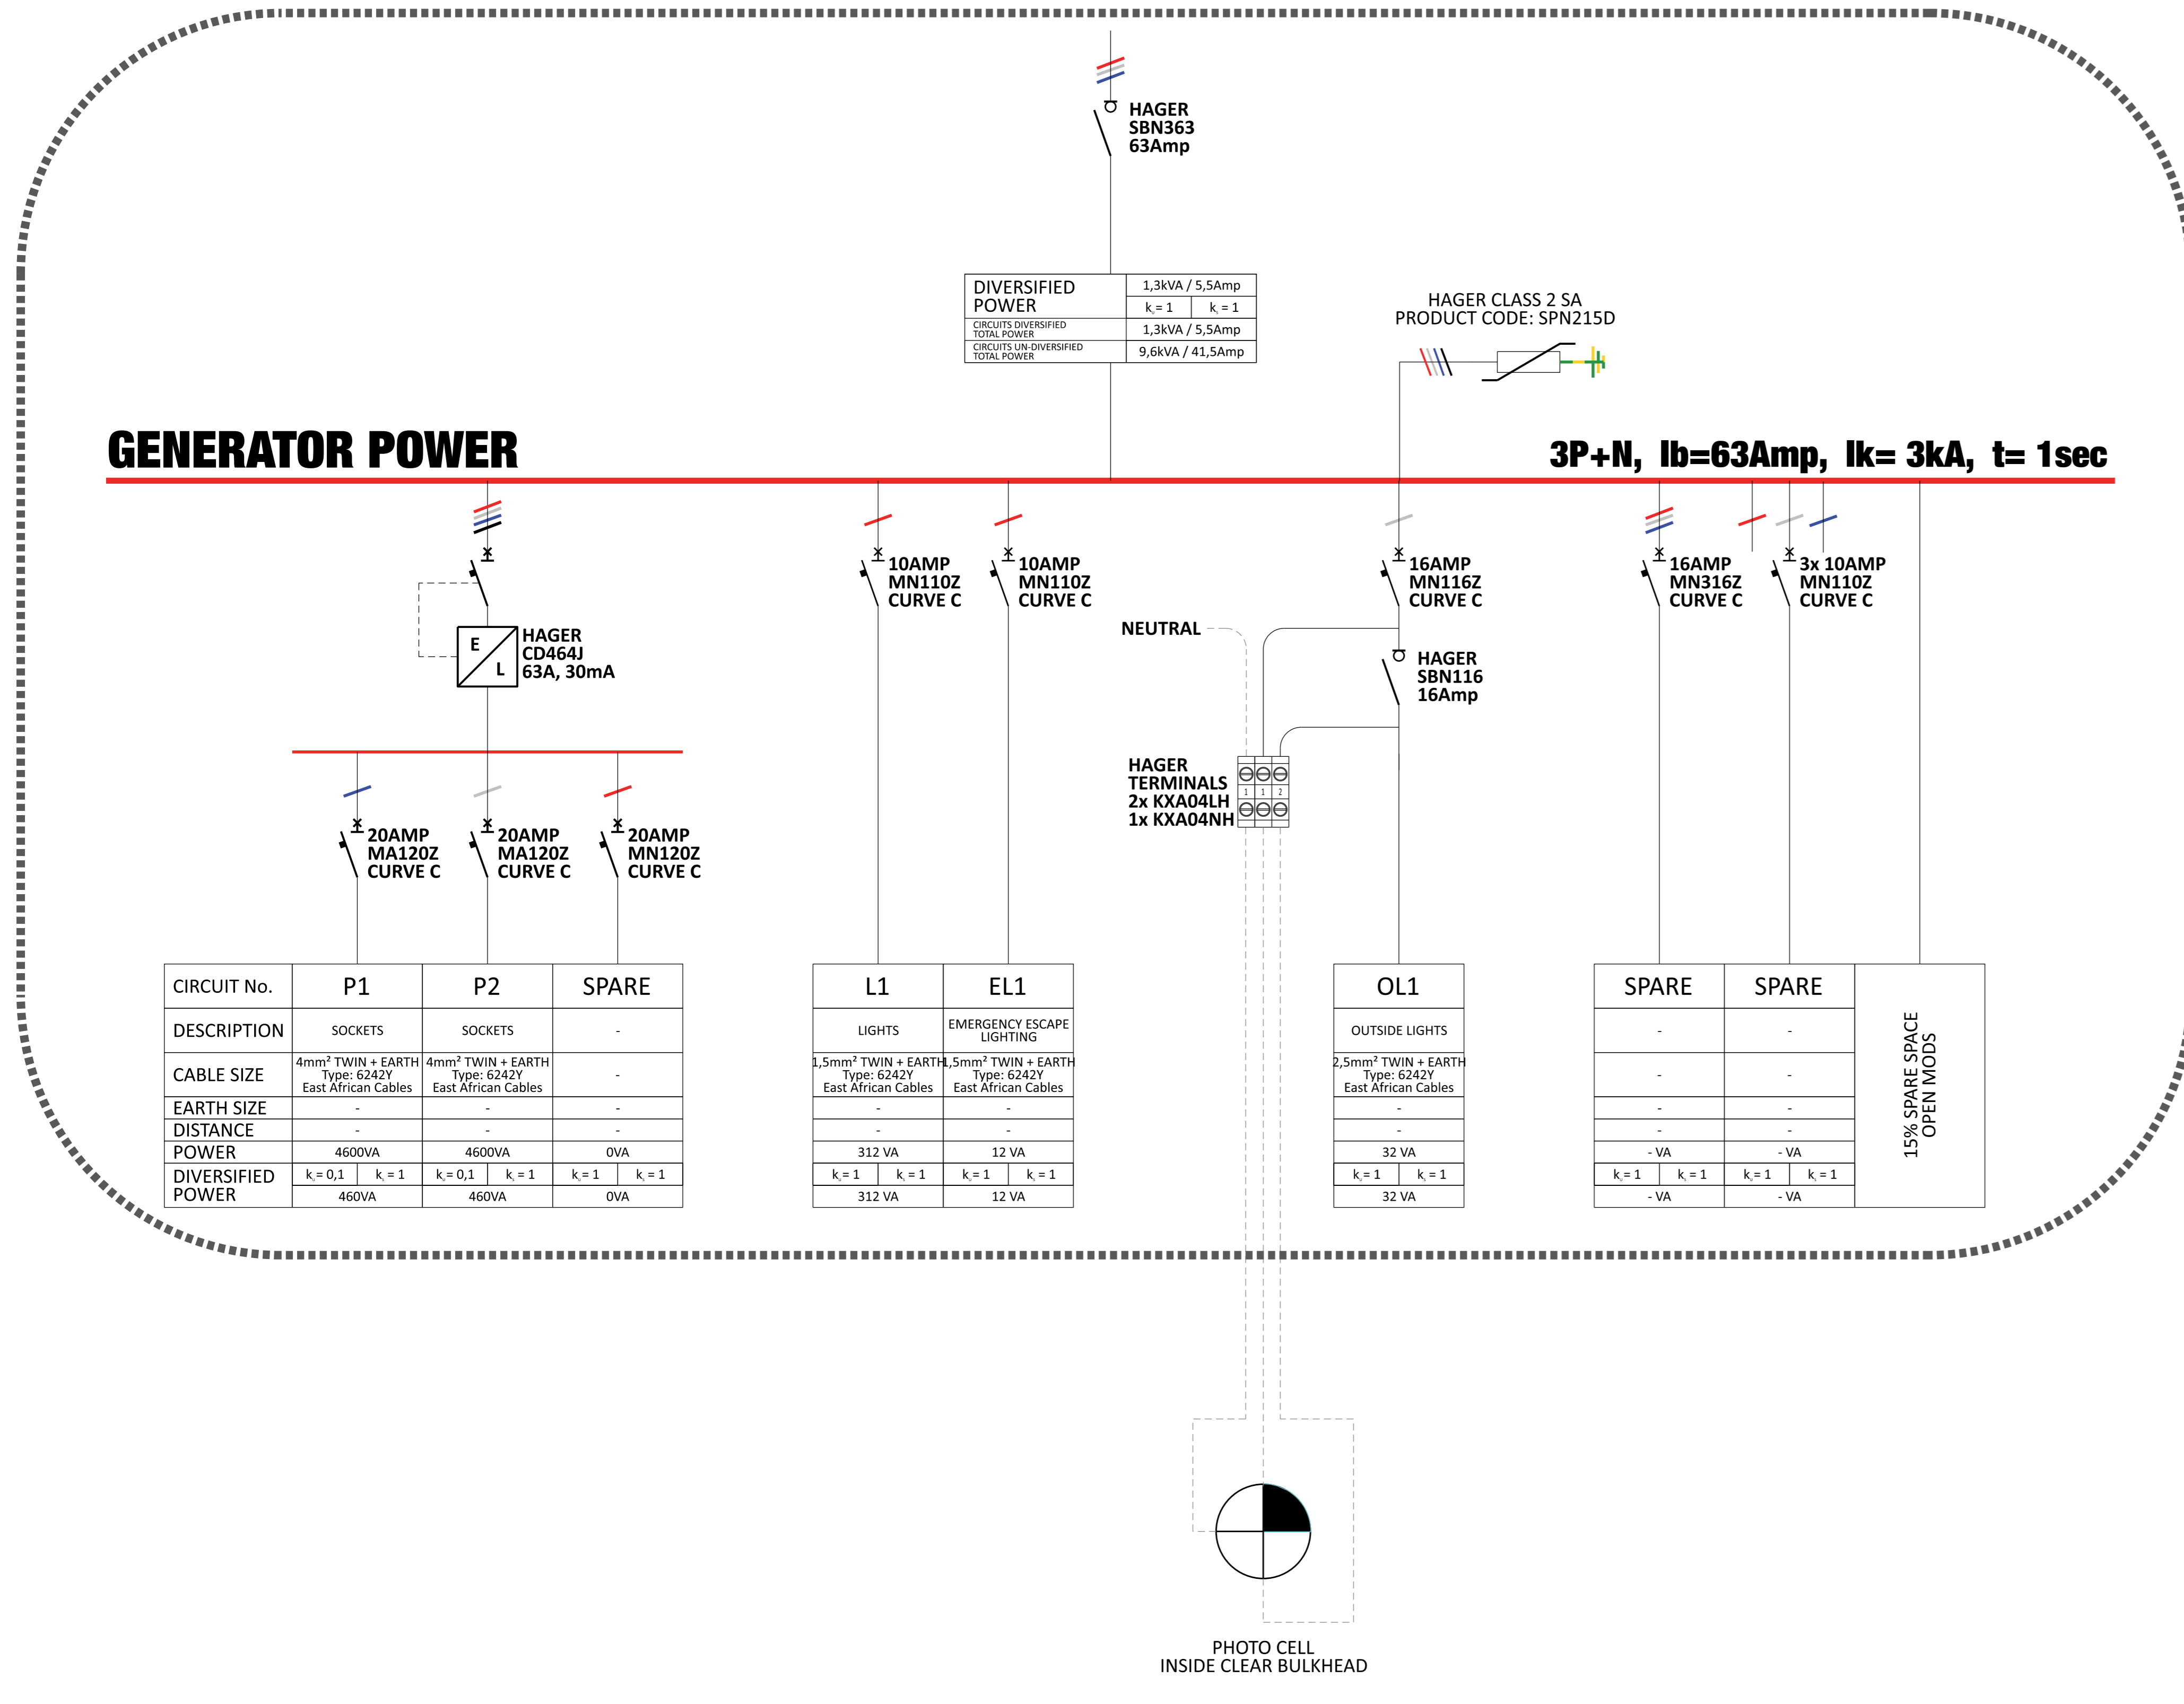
HAGER
SBN363
63Amp

| DIVERSIFIED POWER | 1,3kVA / 5,5Amp |
|---|---|
| | $k_i$ = 1 $k_i$ = 1 |
| CIRCUITS DIVERSIFIED TOTAL POWER | 1,3kVA / 5,5Amp |
| CIRCUITS UN-DIVERSIFIED TOTAL POWER | 9,6kVA / 41,5Amp |

HAGER CLASS 2 SA
PRODUCT CODE: SPN215D

GENERATOR POWER

3P+N, Ib=63Amp, Ik= 3kA, t= 1sec

E
L
HAGER
CD464J
63A, 30mA

10AMP
MN110Z
CURVE C

10AMP
MN110Z
CURVE C

NEUTRAL

16AMP
MN116Z
CURVE C

HAGER
SBN116
16Amp

16AMP
MN316Z
CURVE C

3x 10AMP
MN110Z
CURVE C

HAGER
TERMINALS
2x KXA04LH
1x KXA04NH

1 1 2

20AMP
MA120Z
CURVE C

20AMP
MA120Z
CURVE C

20AMP
MN120Z
CURVE C

| CIRCUIT No. | P1 | | P2 | | SPARE | |
|---|---|---|---|---|---|---|
| DESCRIPTION | SOCKETS | | SOCKETS | | - | |
| CABLE SIZE | 4mm² TWIN + EARTH Type: 6242Y East African Cables | | 4mm² TWIN + EARTH Type: 6242Y East African Cables | | - | |
| EARTH SIZE | - | | - | | - | |
| DISTANCE | - | | - | | - | |
| POWER | 4600VA | | 4600VA | | 0VA | |
| DIVERSIFIED POWER | $k_i$ = 0,1 | $k_i$ = 1 | $k_i$ = 0,1 | $k_i$ = 1 | $k_i$ = 1 | $k_i$ = 1 |
| | 460VA | | 460VA | | 0VA | |

| L1 | | EL1 | |
|---|---|---|---|
| LIGHTS | | EMERGENCY ESCAPE LIGHTING | |
| 1,5mm² TWIN + EARTH Type: 6242Y East African Cables | | 1,5mm² TWIN + EARTH Type: 6242Y East African Cables | |
| - | | - | |
| - | | - | |
| 312 VA | | 12 VA | |
| $k_i$ = 1 | $k_i$ = 1 | $k_i$ = 1 | $k_i$ = 1 |
| 312 VA | | 12 VA | |

| OL1 | |
|---|---|
| OUTSIDE LIGHTS | |
| 2,5mm² TWIN + EARTH Type: 6242Y East African Cables | |
| - | |
| - | |
| 32 VA | |
| $k_i$ = 1 | $k_i$ = 1 |
| 32 VA | |

| SPARE | | SPARE | |
|---|---|---|---|
| - | | - | |
| - | | - | |
| - | | - | |
| - | | - | |
| - VA | | - VA | |
| $k_i$ = 1 | $k_i$ = 1 | $k_i$ = 1 | $k_i$ = 1 |
| - VA | | - VA | |

15% SPARE SPACE
OPEN MODS

PHOTO CELL
INSIDE CLEAR BULKHEAD